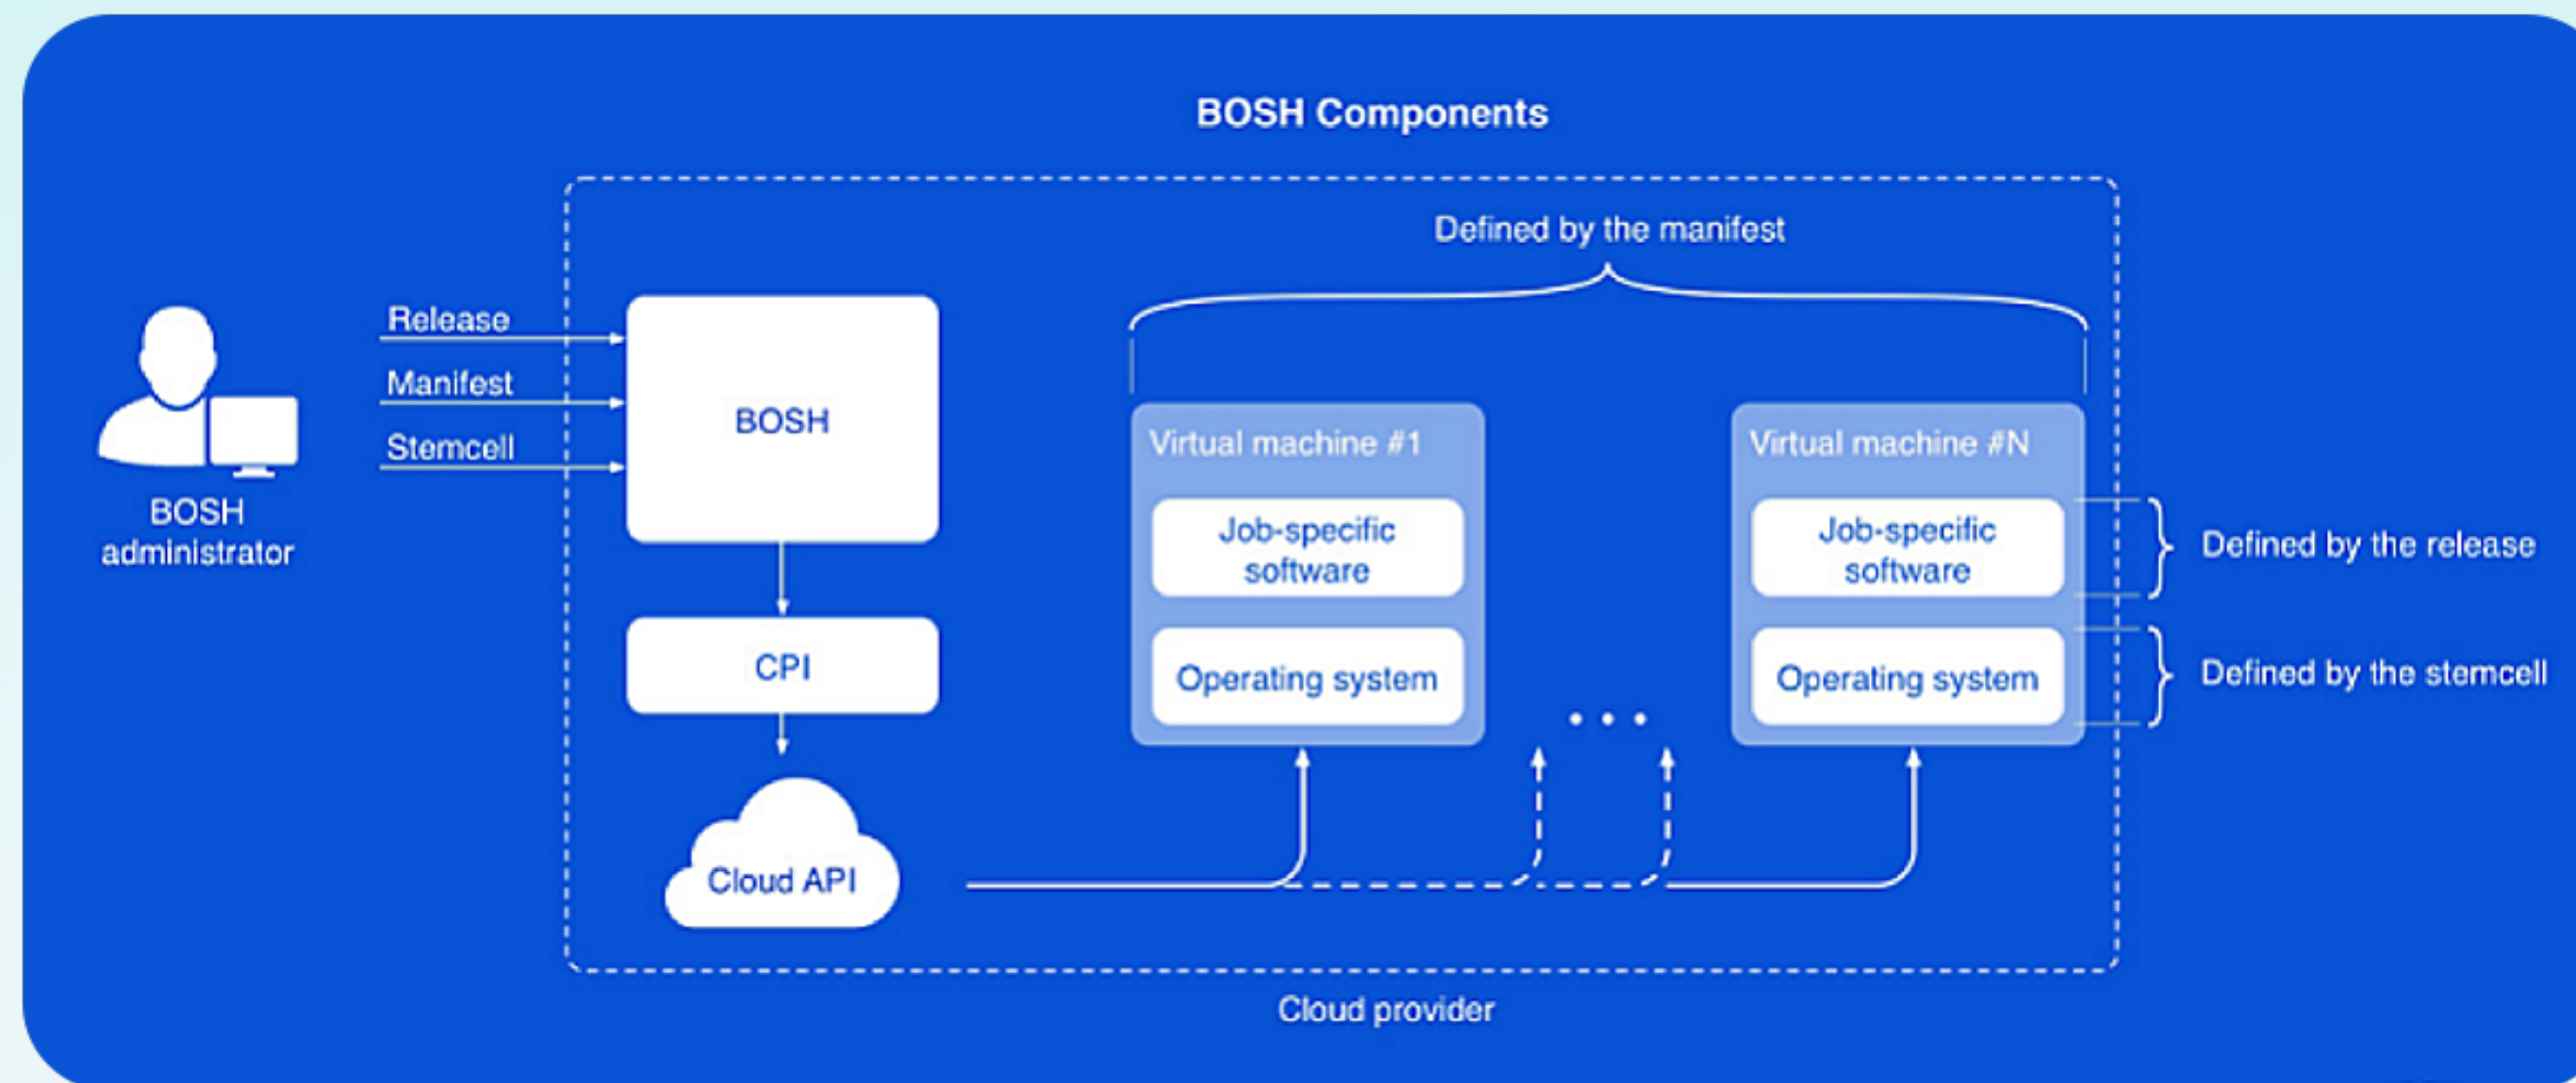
BOSH Components

BOSH administrator

Release
Manifest
Stemcell

BOSH

CPI

Cloud API

Defined by the manifest

Virtual machine #1
Job-specific software
Operating system

Virtual machine #N
Job-specific software
Operating system

Defined by the release
Defined by the stemcell

Cloud provider